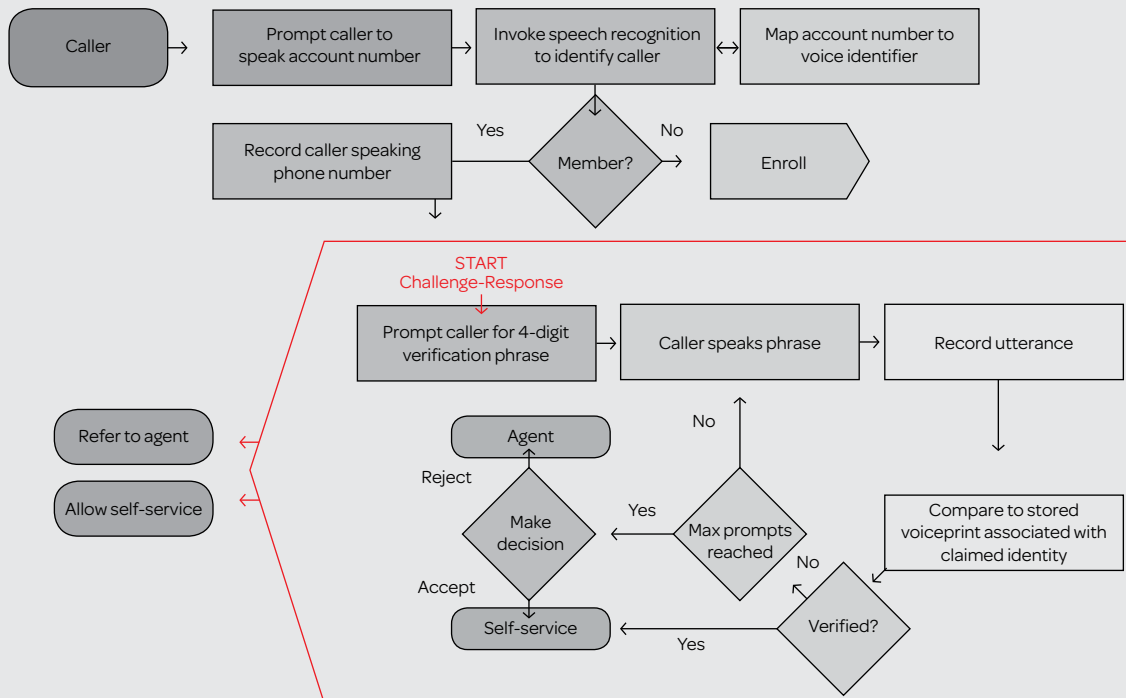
Caller

Prompt caller to speak account number

Invoke speech recognition to identify caller

Map account number to voice identifier

Record caller speaking phone number

Yes

Member?

No

Enroll

START
Challenge-Response

Prompt caller for 4-digit verification phrase

Caller speaks phrase

Record utterance

Refer to agent

Allow self-service

No

Agent

Reject

Make decision

Yes

Max prompts reached

Compare to stored voiceprint associated with claimed identity

No

Accept

Self-service

Yes

Verified?